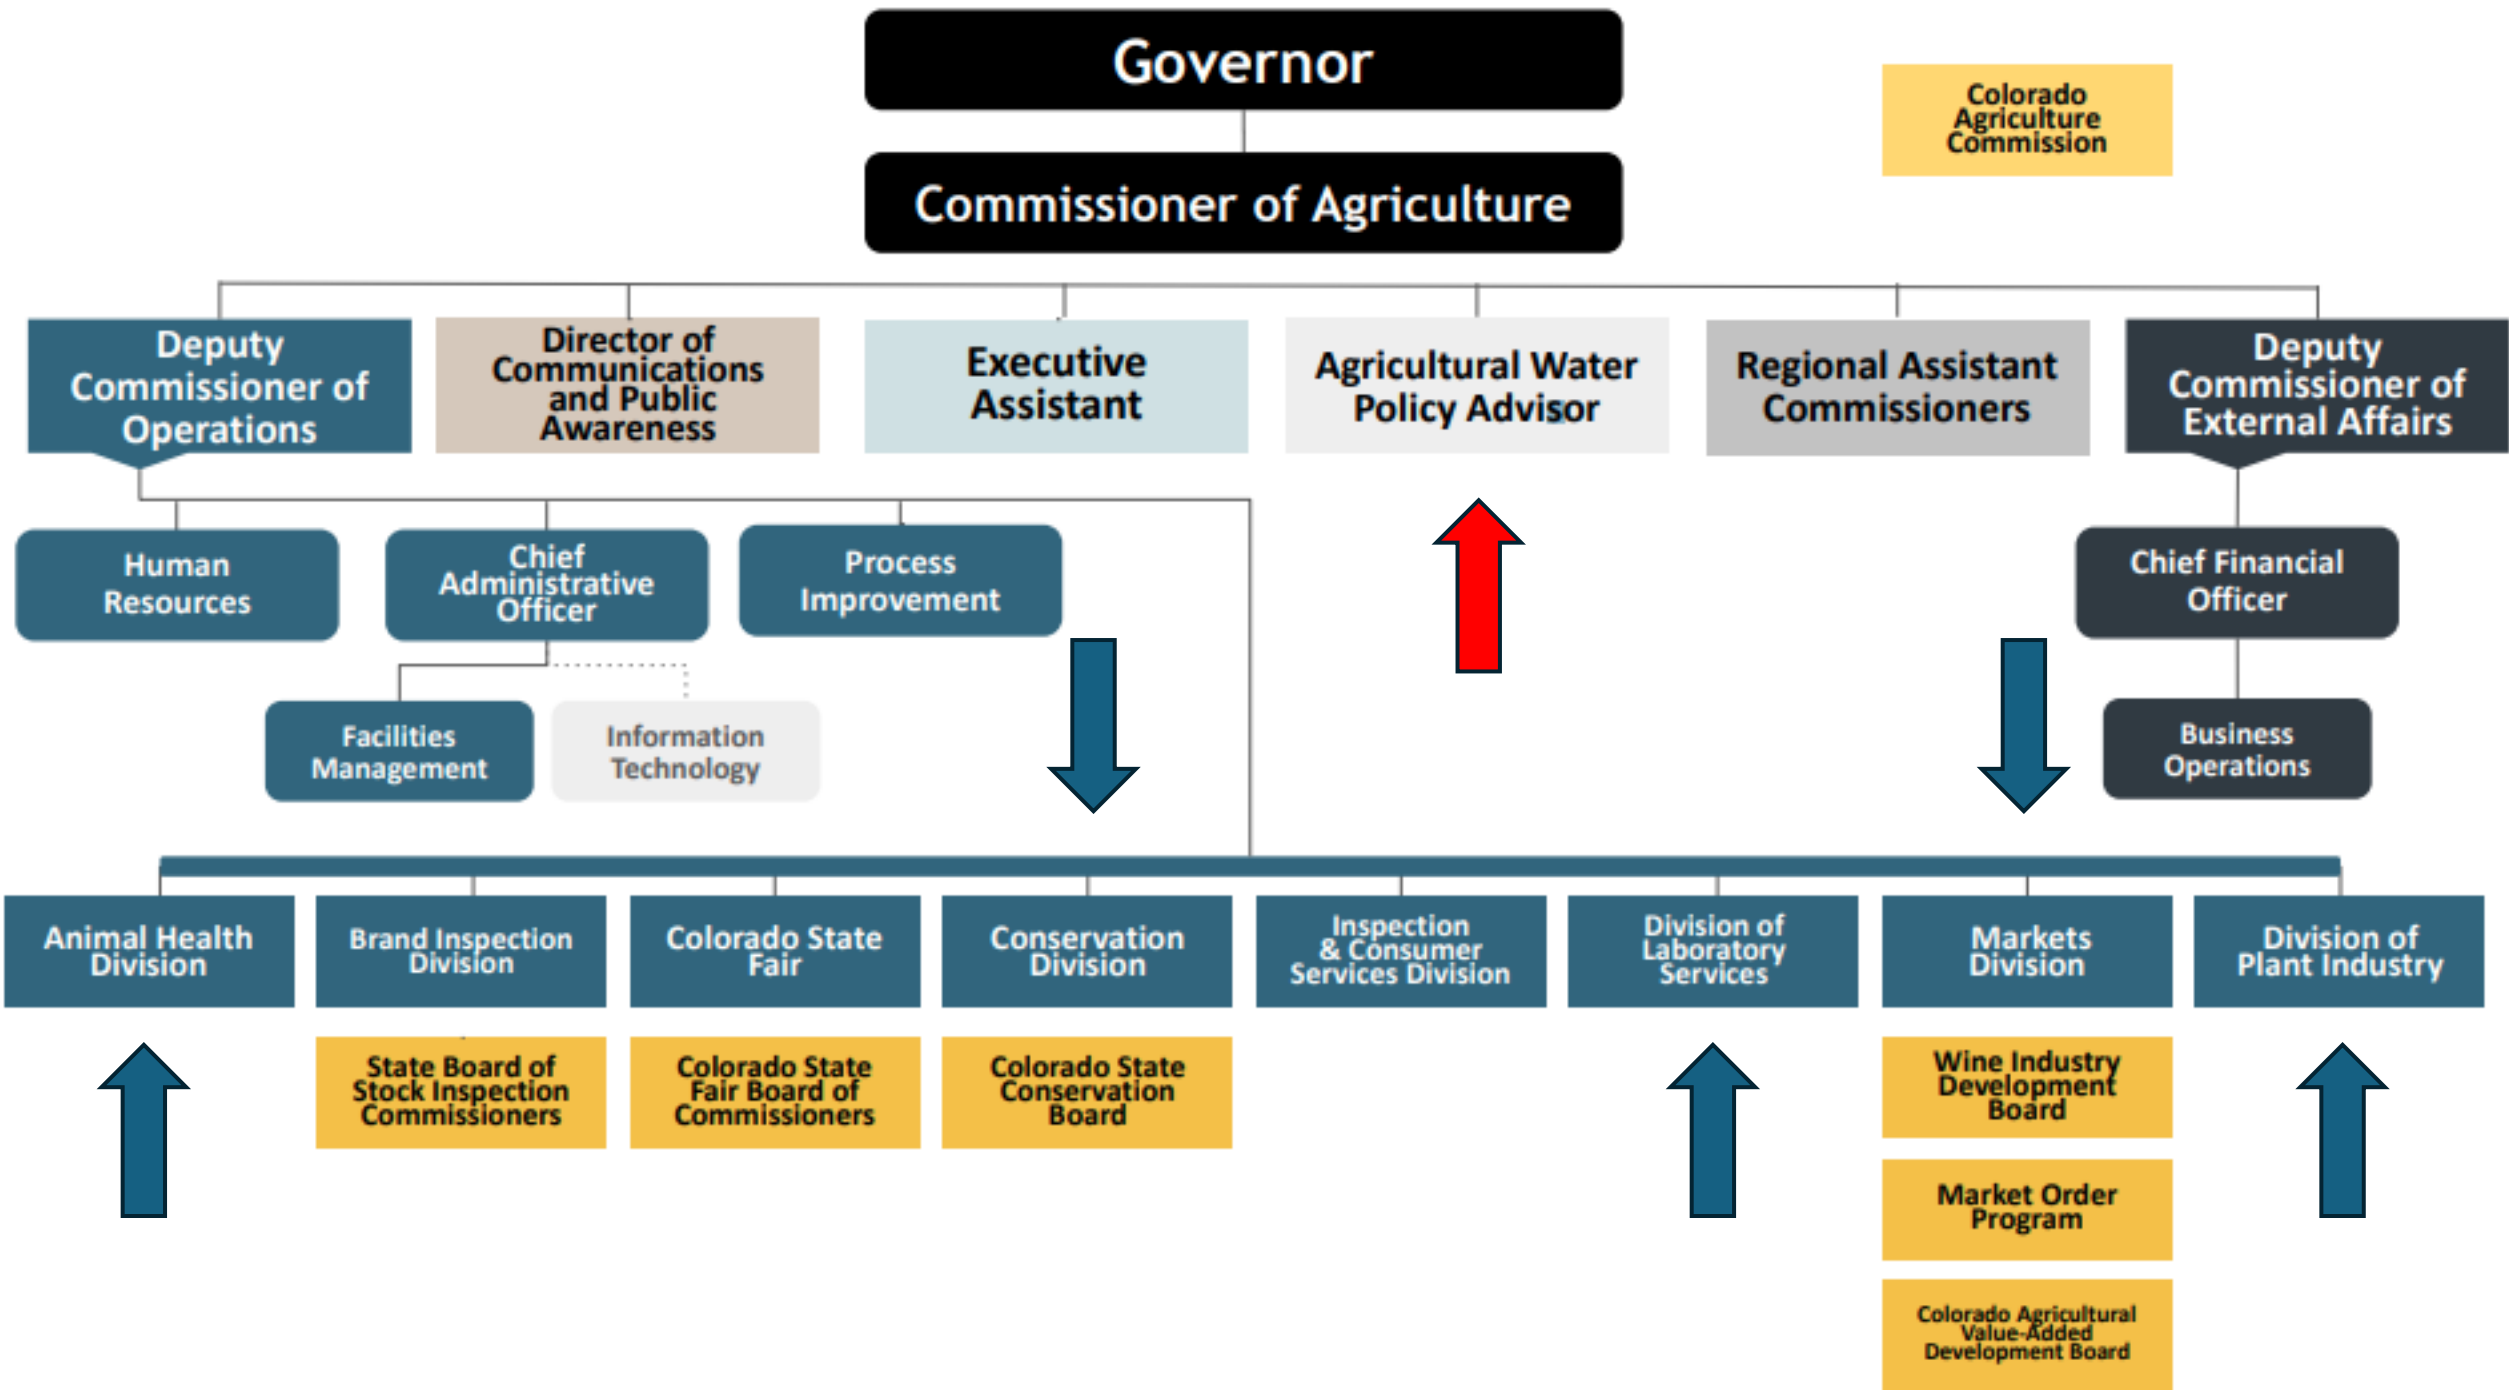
Governor

Colorado Agriculture Commission

Commissioner of Agriculture

Deputy Commissioner of Operations

Director of Communications and Public Awareness

Executive Assistant

Agricultural Water Policy Advisor

Regional Assistant Commissioners

Deputy Commissioner of External Affairs

Human Resources

Chief Administrative Officer

Process Improvement

Chief Financial Officer

Facilities Management

Information Technology

Business Operations

Animal Health Division

Brand Inspection Division

Colorado State Fair

Conservation Division

Inspection & Consumer Services Division

Division of Laboratory Services

Markets Division

Division of Plant Industry

State Board of Stock Inspection Commissioners

Colorado State Fair Board of Commissioners

Colorado State Conservation Board

Wine Industry Development Board

Market Order Program

Colorado Agricultural Value-Added Development Board